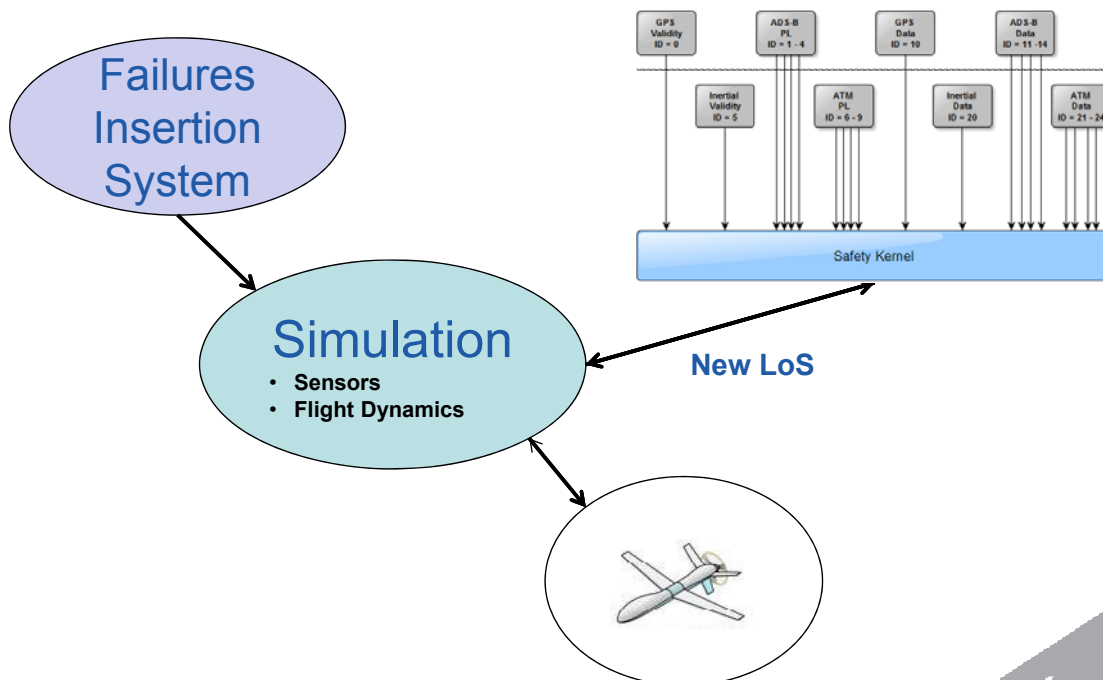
Failures Insertion System

GPS Validity ID = 0

ADS-B PL ID = 1 - 4

GPS Data ID = 10

ADS-B Data ID = 11 -14

Inertial Validity ID = 5

ATM PL ID = 6 - 9

Inertial Data ID = 20

ATM Data ID = 21 - 24

Safety Kernel

Simulation
• Sensors
• Flight Dynamics

New LoS